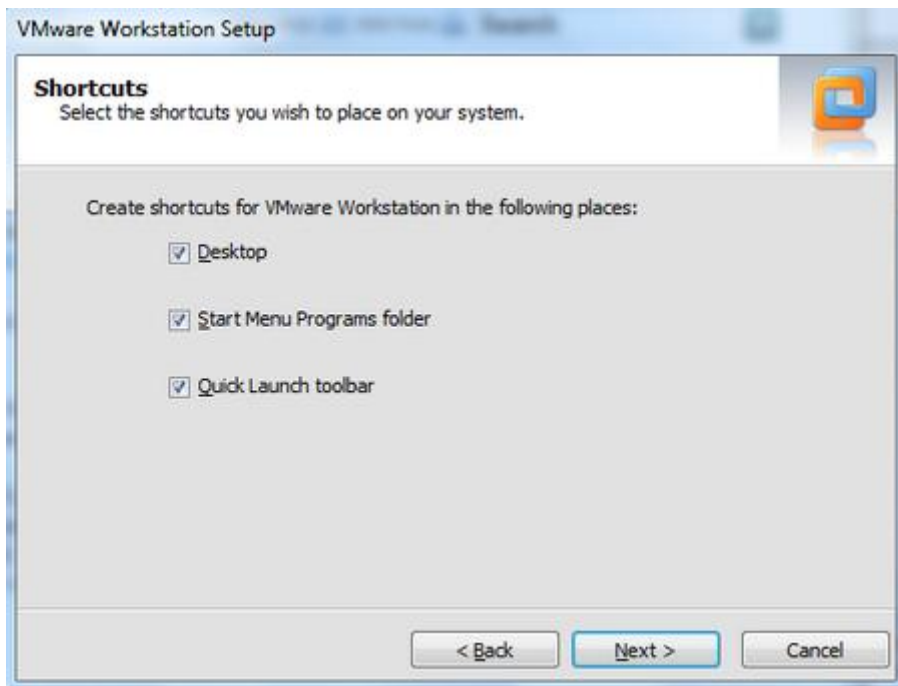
VMware Workstation Setup

Shortcuts
Select the shortcuts you wish to place on your system.

Create shortcuts for VMware Workstation in the following places:

Desktop

Start Menu Programs folder

Quick Launch toolbar

< Back
Next >
Cancel